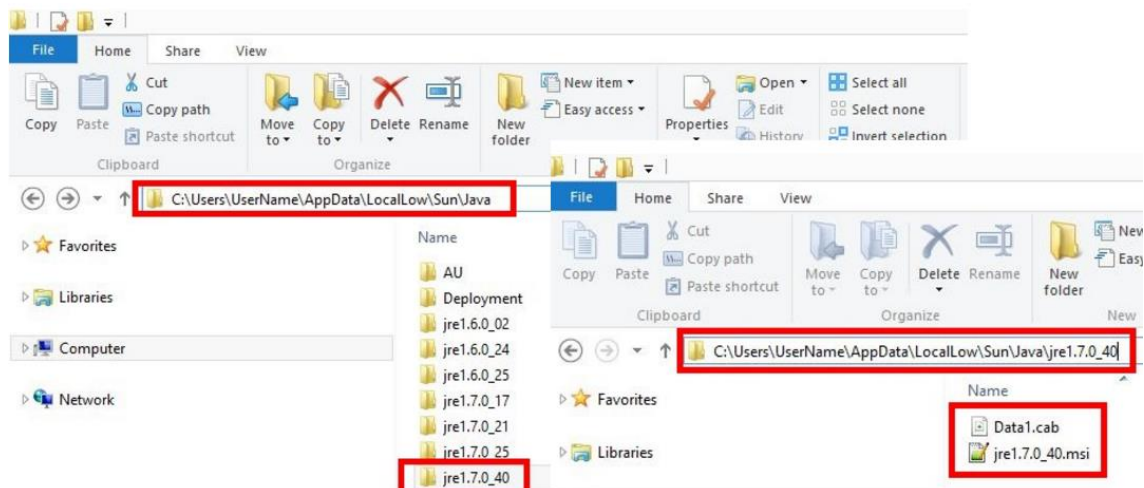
File Home Share View

Copy Paste
Cut
Copy path
Paste shortcut
Clipboard

Move to
Copy to
Delete Rename
Organize

New folder
New item
Easy access

Properties
Open
Edit
History

Select all
Select none
Invert selection

C:\Users\UserName\AppData\LocalLow\Sun\Java

Favorites
Libraries
Computer
Network

Name
AU
Deployment
jre1.6.0_02
jre1.6.0_24
jre1.6.0_25
jre1.7.0_17
jre1.7.0_21
jre1.7.0_25
jre1.7.0_40

File Home Share View

Copy Paste
Cut
Copy path
Paste shortcut
Clipboard

Move to
Copy to
Delete Rename
Organize

New folder
New
Easy
New

C:\Users\UserName\AppData\LocalLow\Sun\Java\jre1.7.0_40

Favorites
Libraries

Name
Data1.cab
jre1.7.0_40.msi